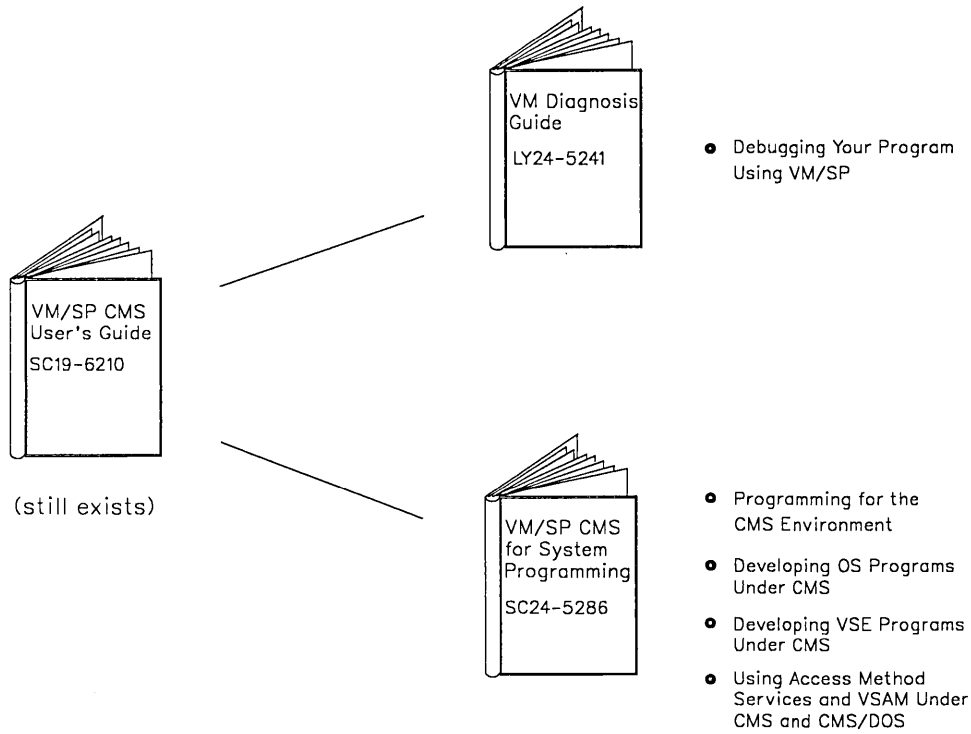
VM/SP CMS User's Guide
SC19-6210

(still exists)

VM Diagnosis Guide
LY24-5241

• Debugging Your Program Using VM/SP

VM/SP CMS for System Programming
SC24-5286

• Programming for the CMS Environment

• Developing OS Programs Under CMS

• Developing VSE Programs Under CMS

• Using Access Method Services and VSAM Under CMS and CMS/DOS